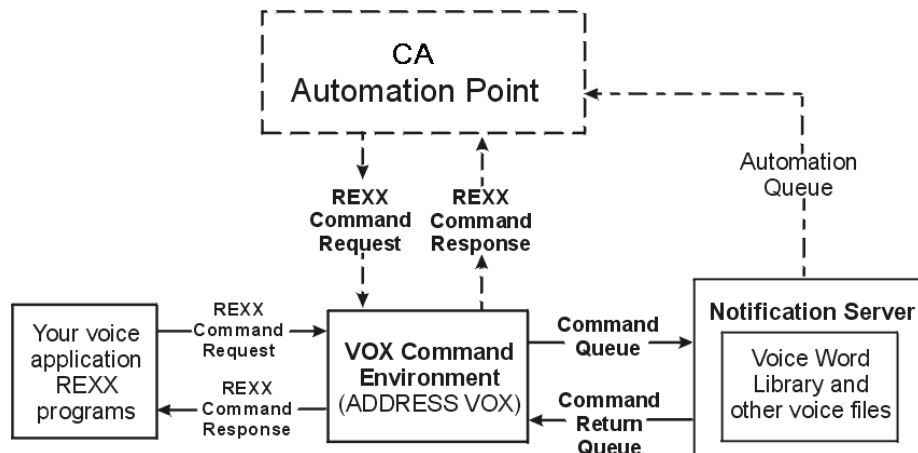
CA
Automation Point

REXX
Command
Request

REXX
Command
Response

Automation
Queue

Your voice application REXX programs

REXX
Command
Request

REXX
Command
Response

VOX Command Environment
(ADDRESS VOX)

Command
Queue

Command
Return
Queue

Notification Server

Voice Word Library and other voice files